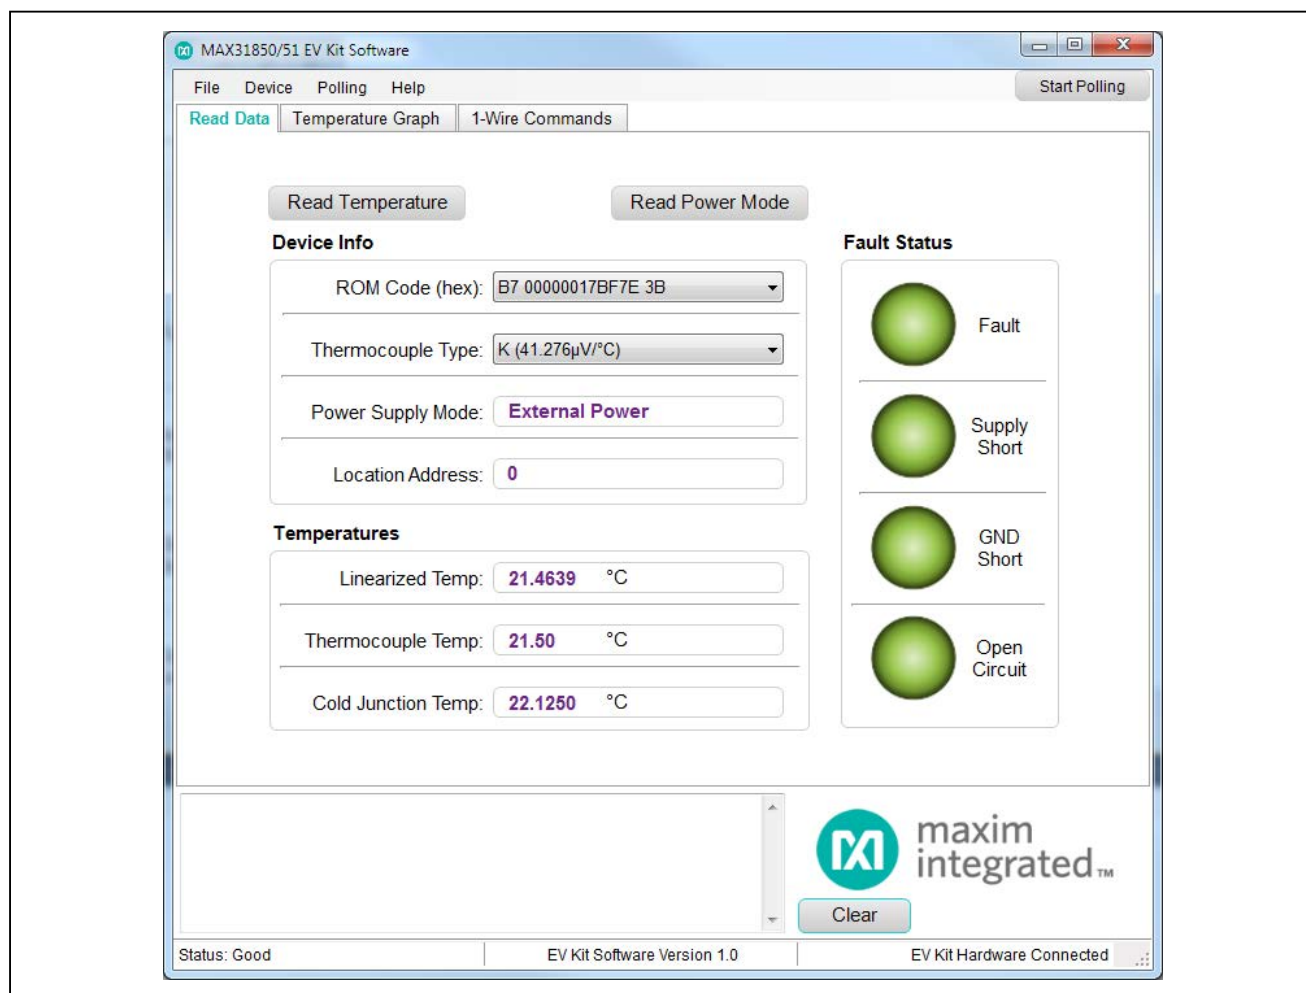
MAX31850/51 EV Kit Software

File Device Polling Help

Start Polling

Read Data | Temperature Graph | 1-Wire Commands

Read Temperature

Read Power Mode

Device Info

ROM Code (hex): B7 00000017BF7E 3B

Thermocouple Type: K (41.276µV/°C)

Power Supply Mode: External Power

Location Address: 0

Temperatures

Linearized Temp: 21.4639 °C

Thermocouple Temp: 21.50 °C

Cold Junction Temp: 22.1250 °C

Fault Status

Fault

Supply Short

GND Short

Open Circuit

maxim integrated™

Clear

Status: Good | EV Kit Software Version 1.0 | EV Kit Hardware Connected